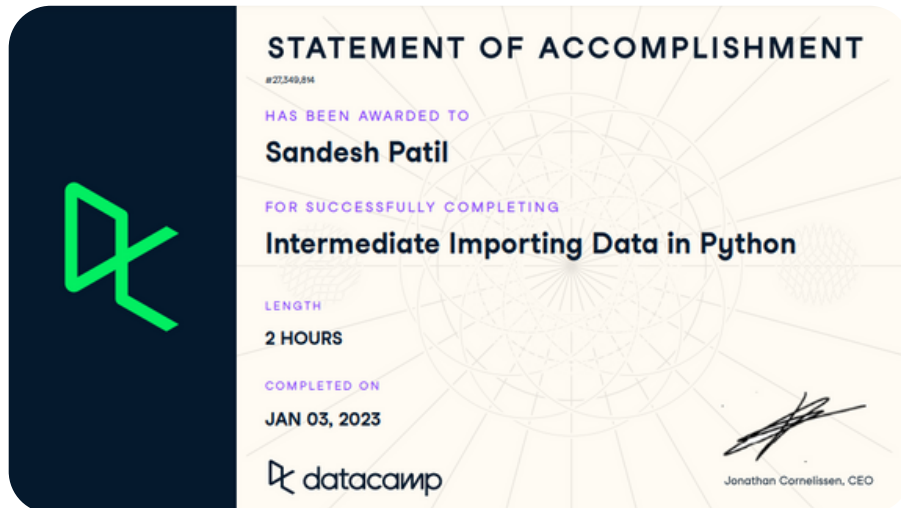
STATEMENT OF ACCOMPLISHMENT

#27,349,814

HAS BEEN AWARDED TO

Sandesh Patil

FOR SUCCESSFULLY COMPLETING

Intermediate Importing Data in Python

LENGTH

2 HOURS

COMPLETED ON

JAN 03, 2023

datacamp

Jonathan Cornelissen, CEO